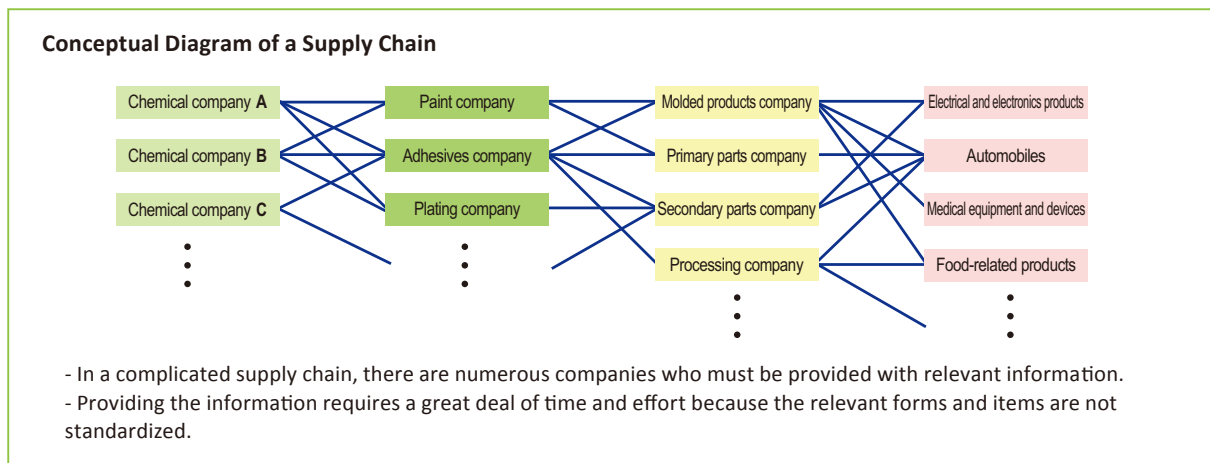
Conceptual Diagram of a Supply Chain

Chemical company A

Chemical company B

Chemical company C

Paint company

Adhesives company

Plating company

Molded products company

Primary parts company

Secondary parts company

Processing company

Electrical and electronics products

Automobiles

Medical equipment and devices

Food-related products

- In a complicated supply chain, there are numerous companies who must be provided with relevant information.
- Providing the information requires a great deal of time and effort because the relevant forms and items are not standardized.